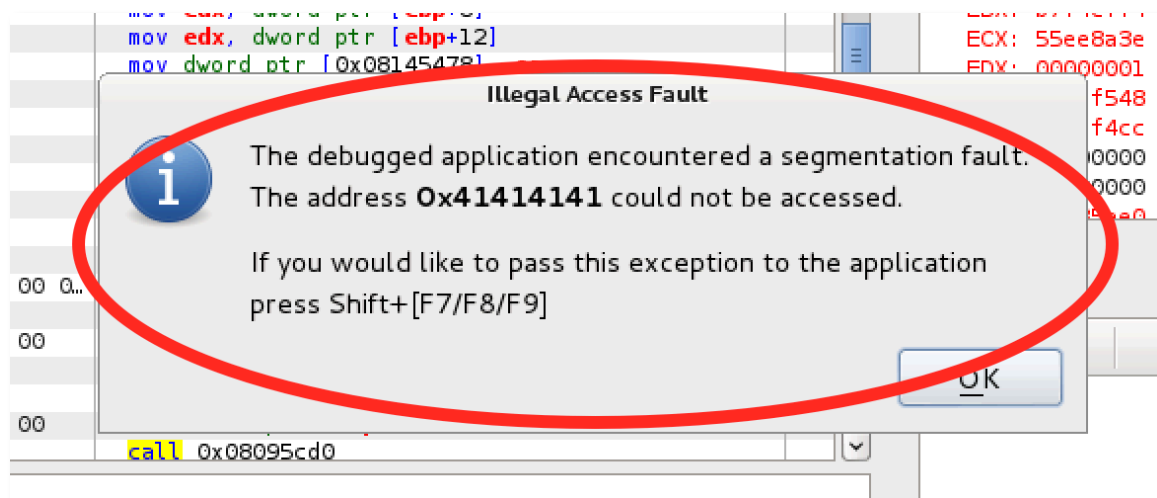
mov edx, dword ptr [ebp+8]
mov edx, dword ptr [ebp+12]
mov dword ptr [0x08145478]

ECX: 55ee8a3e
EDX: 00000001
f548
f4cc
00000
00000

Illegal Access Fault

The debugged application encountered a segmentation fault. The address **0x41414141** could not be accessed.

If you would like to pass this exception to the application press Shift+[F7/F8/F9]

OK

00 0...
00
00

call 0x08095cd0